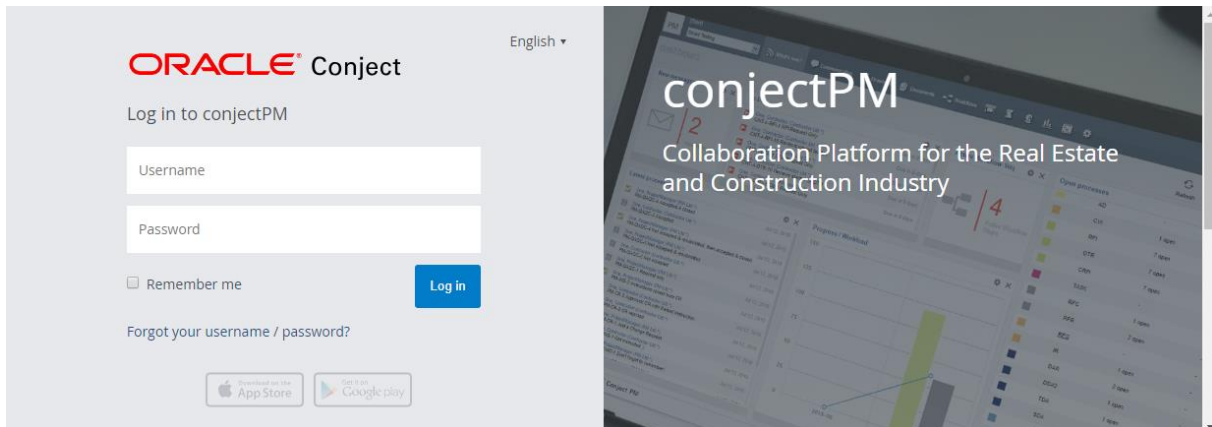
English ▾

ORACLE® Conject

Log in to conjectPM

Username

Password

Remember me

Log in

Forgot your username / password?

Download on the App Store

Get it on Google play

conjectPM

Collaboration Platform for the Real Estate and Construction Industry